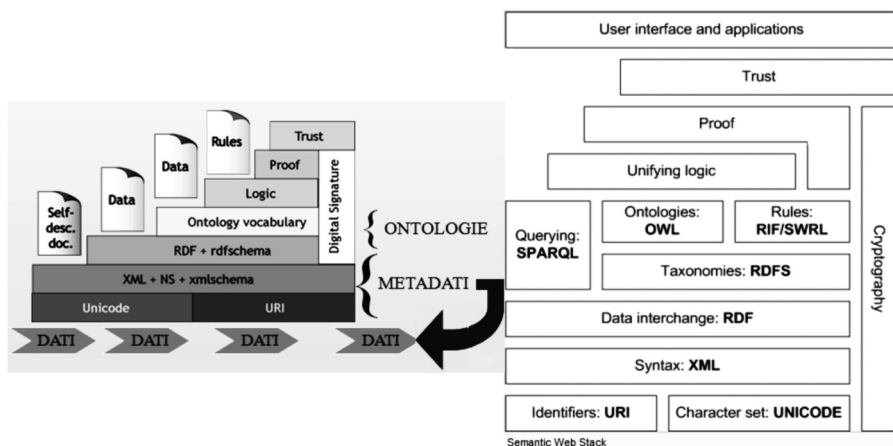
Self-desc. doc.

Data

Data

Rules

Trust

Proof

Logic

Ontology vocabulary

RDF + rdfschema

XML + NS + xmlschema

Unicode

URI

Digital Signature

ONTOLOGIE

METADATI

DATI

DATI

DATI

DATI

User interface and applications

Trust

Proof

Unifying logic

Querying: **SPARQL**

Ontologies: **OWL**

Rules: **RIF/SWRL**

Taxonomies: **RDFS**

Data interchange: **RDF**

Syntax: **XML**

Identifiers: **URI**

Character set: **UNICODE**

Cryptography

Semantic Web Stack